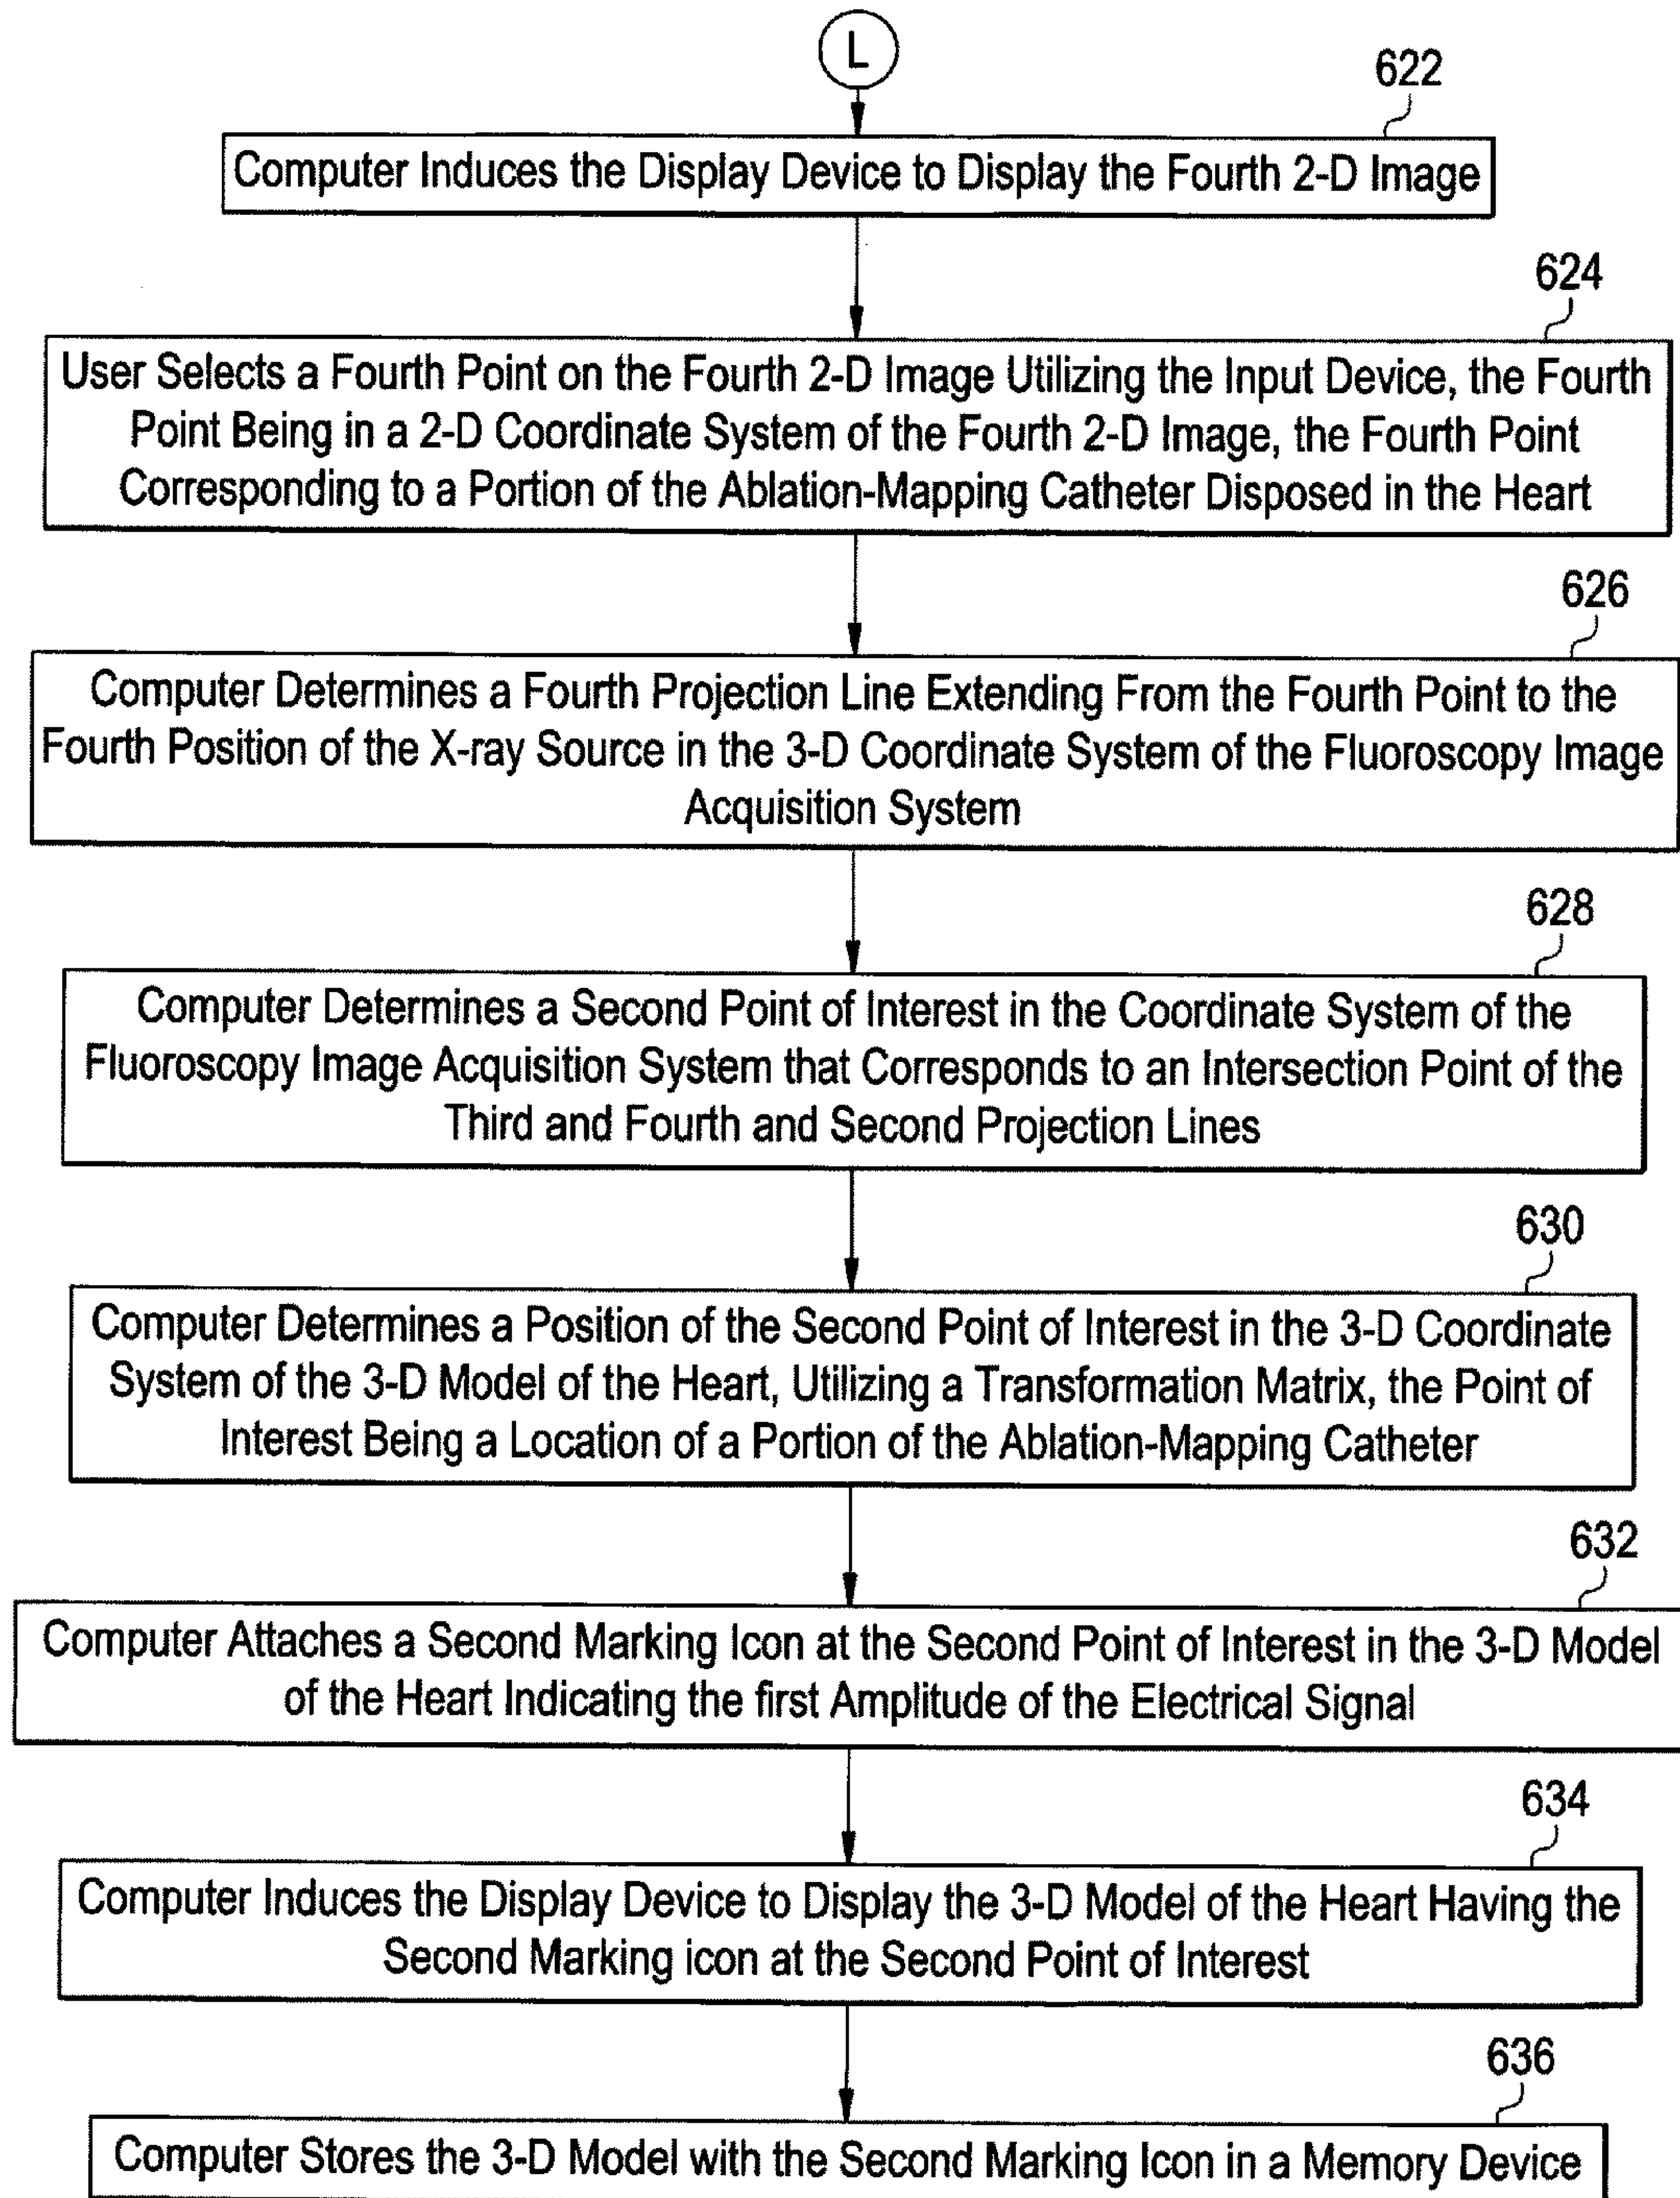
L

622

Computer Induces the Display Device to Display the Fourth 2-D Image

624

User Selects a Fourth Point on the Fourth 2-D Image Utilizing the Input Device, the Fourth Point Being in a 2-D Coordinate System of the Fourth 2-D Image, the Fourth Point Corresponding to a Portion of the Ablation-Mapping Catheter Disposed in the Heart

626

Computer Determines a Fourth Projection Line Extending From the Fourth Point to the Fourth Position of the X-ray Source in the 3-D Coordinate System of the Fluoroscopy Image Acquisition System

628

Computer Determines a Second Point of Interest in the Coordinate System of the Fluoroscopy Image Acquisition System that Corresponds to an Intersection Point of the Third and Fourth and Second Projection Lines

630

Computer Determines a Position of the Second Point of Interest in the 3-D Coordinate System of the 3-D Model of the Heart, Utilizing a Transformation Matrix, the Point of Interest Being a Location of a Portion of the Ablation-Mapping Catheter

632

Computer Attaches a Second Marking Icon at the Second Point of Interest in the 3-D Model of the Heart Indicating the first Amplitude of the Electrical Signal

634

Computer Induces the Display Device to Display the 3-D Model of the Heart Having the Second Marking icon at the Second Point of Interest

636

Computer Stores the 3-D Model with the Second Marking Icon in a Memory Device